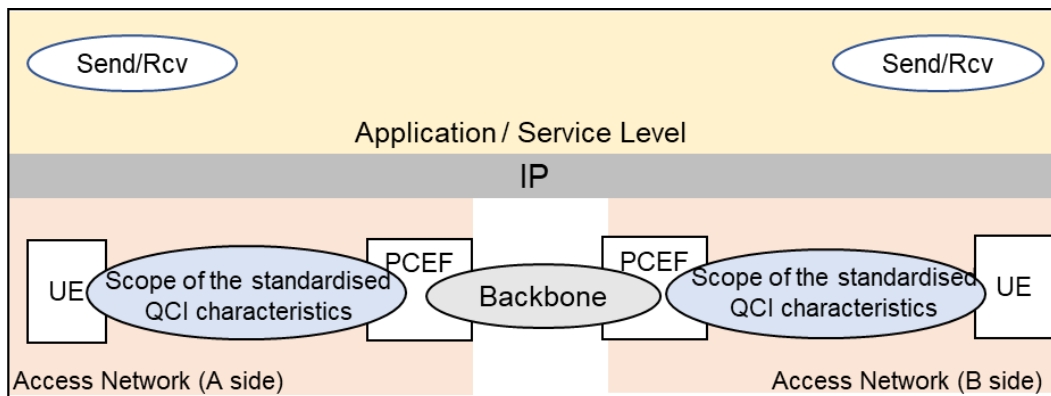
Send/Rcv

Send/Rcv

Application / Service Level

IP

UE

Scope of the standardised QCI characteristics

PCEF

Backbone

PCEF

Scope of the standardised QCI characteristics

UE

Access Network (A side)

Access Network (B side)